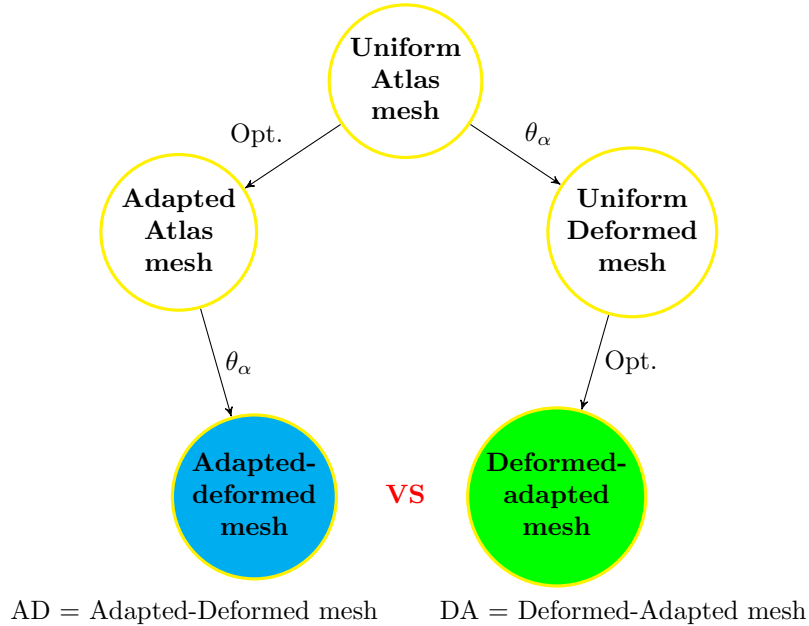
Uniform Atlas mesh

Opt.

$\theta_\alpha$

Adapted Atlas mesh

Uniform Deformed mesh

$\theta_\alpha$

Opt.

Adapted-deformed mesh

VS

Deformed-adapted mesh

AD = Adapted-Deformed mesh

DA = Deformed-Adapted mesh